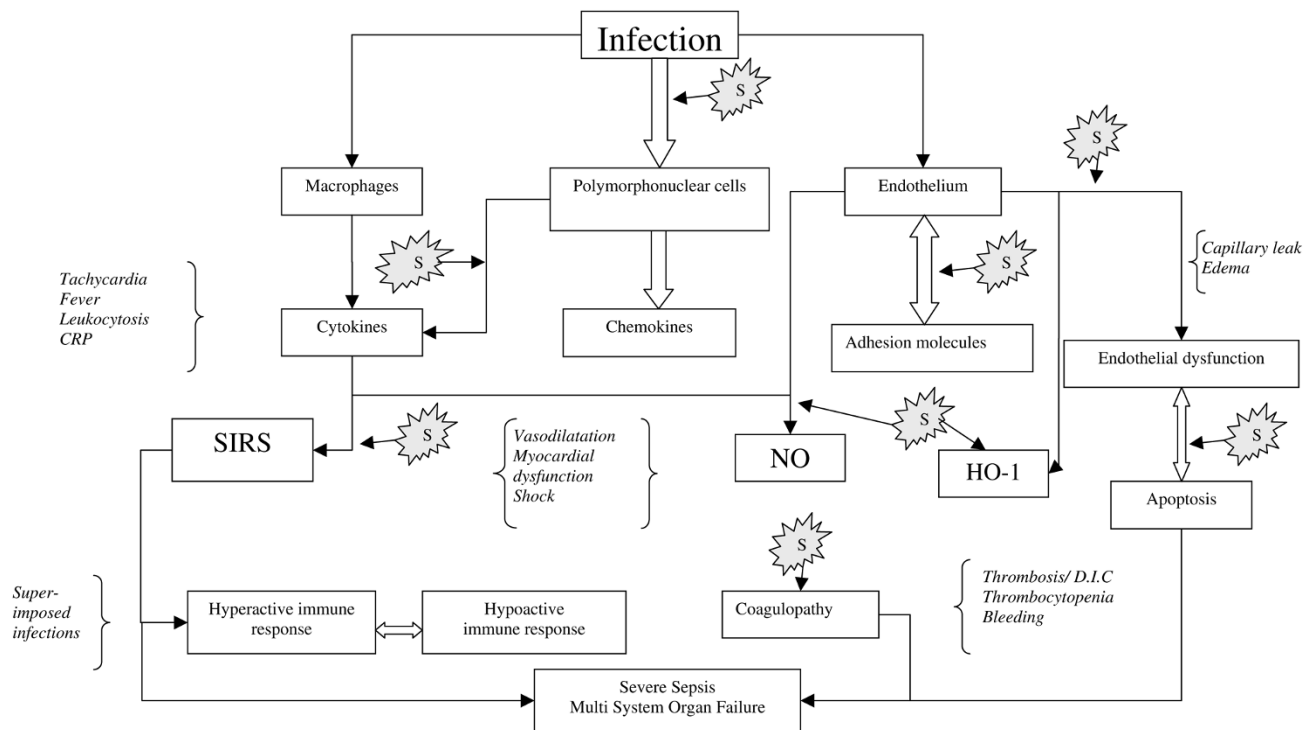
Infection

S

Macrophages

Polymorphonuclear cells

Endothelium

S

Capillary leak
Edema

S

S

Tachycardia
Fever
Leukocytosis
CRP

Cytokines

Chemokines

Adhesion molecules

Endothelial dysfunction

SIRS

S

Vasodilatation
Myocardial dysfunction
Shock

NO

S

HO-1

S

Apoptosis

S

Super-imposed infections

Hyperactive immune response

Hypoactive immune response

Coagulopathy

Thrombosis/ D.I.C
Thrombocytopenia
Bleeding

Severe Sepsis
Multi System Organ Failure